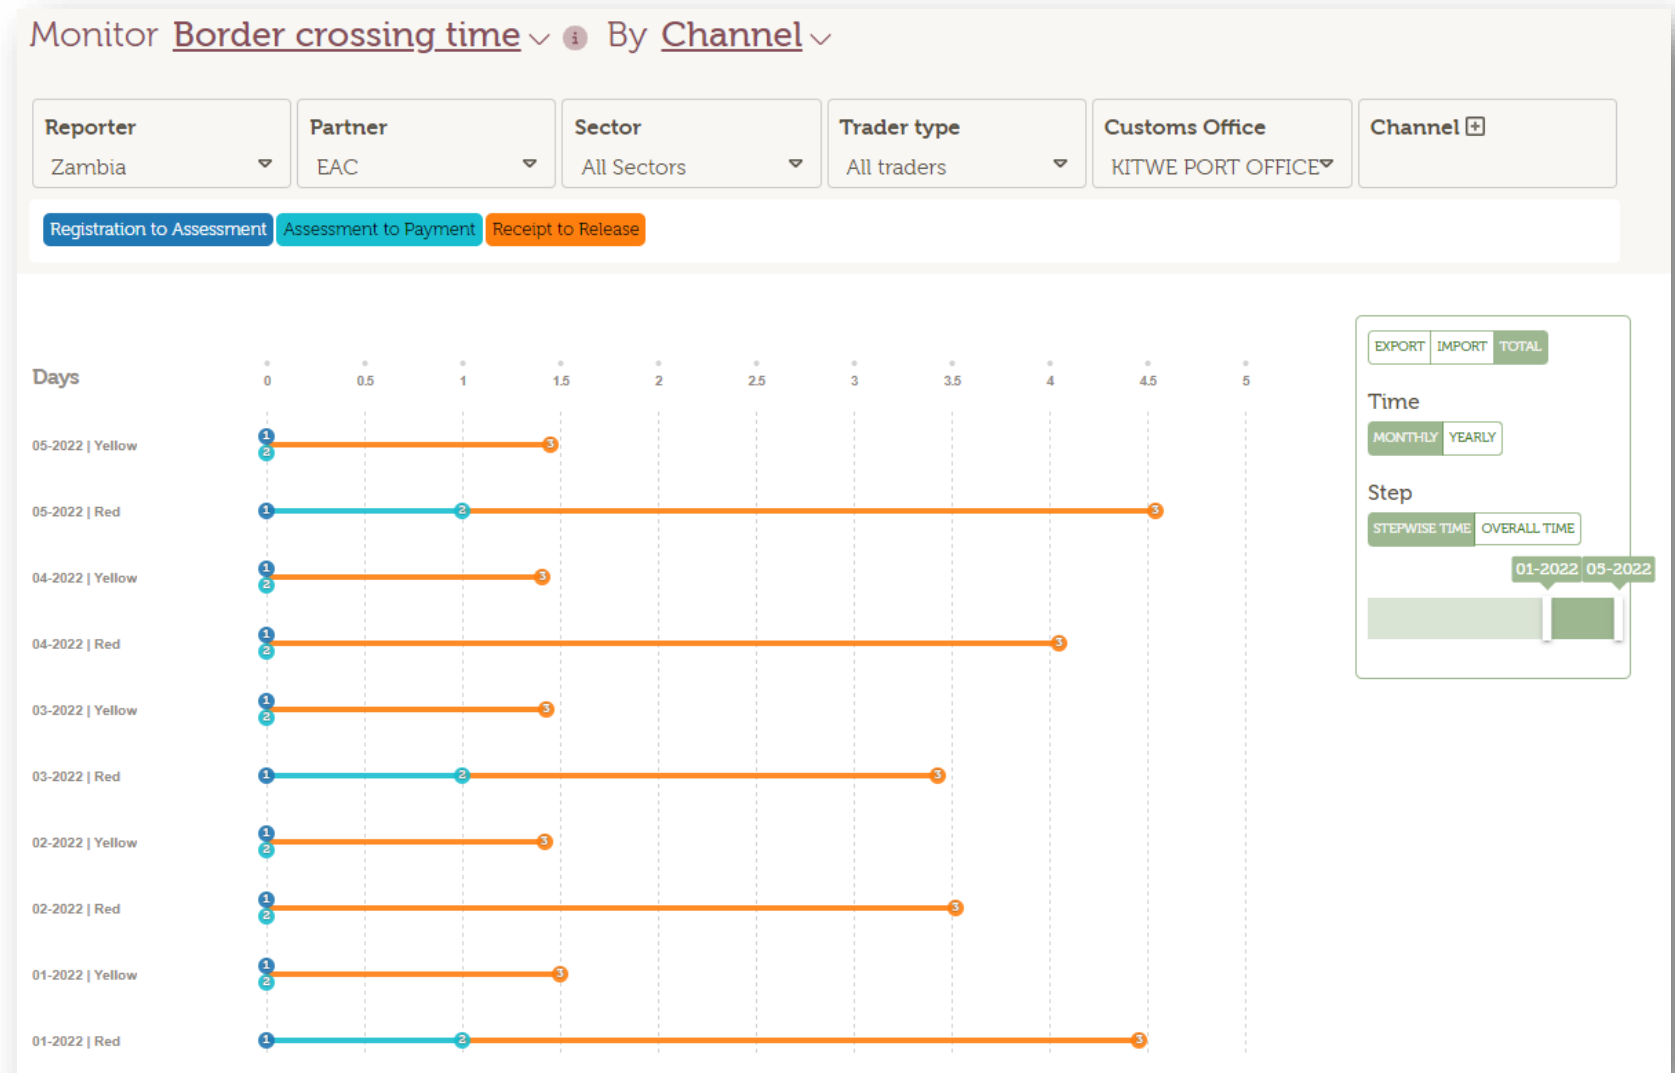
Monitor Border crossing time By Channel

Reporter
Zambia

Partner
EAC

Sector
All Sectors

Trader type
All traders

Customs Office
KITWE PORT OFFICE

Channel

Registration to Assessment
Assessment to Payment
Receipt to Release

Days

0 0.5 1 1.5 2 2.5 3 3.5 4 4.5 5

05-2022 | Yellow
05-2022 | Red
04-2022 | Yellow
04-2022 | Red
03-2022 | Yellow
03-2022 | Red
02-2022 | Yellow
02-2022 | Red
01-2022 | Yellow
01-2022 | Red

EXPORT IMPORT TOTAL

Time
MONTHLY YEARLY

Step
STEPWISE TIME OVERALL TIME

01-2022 05-2022